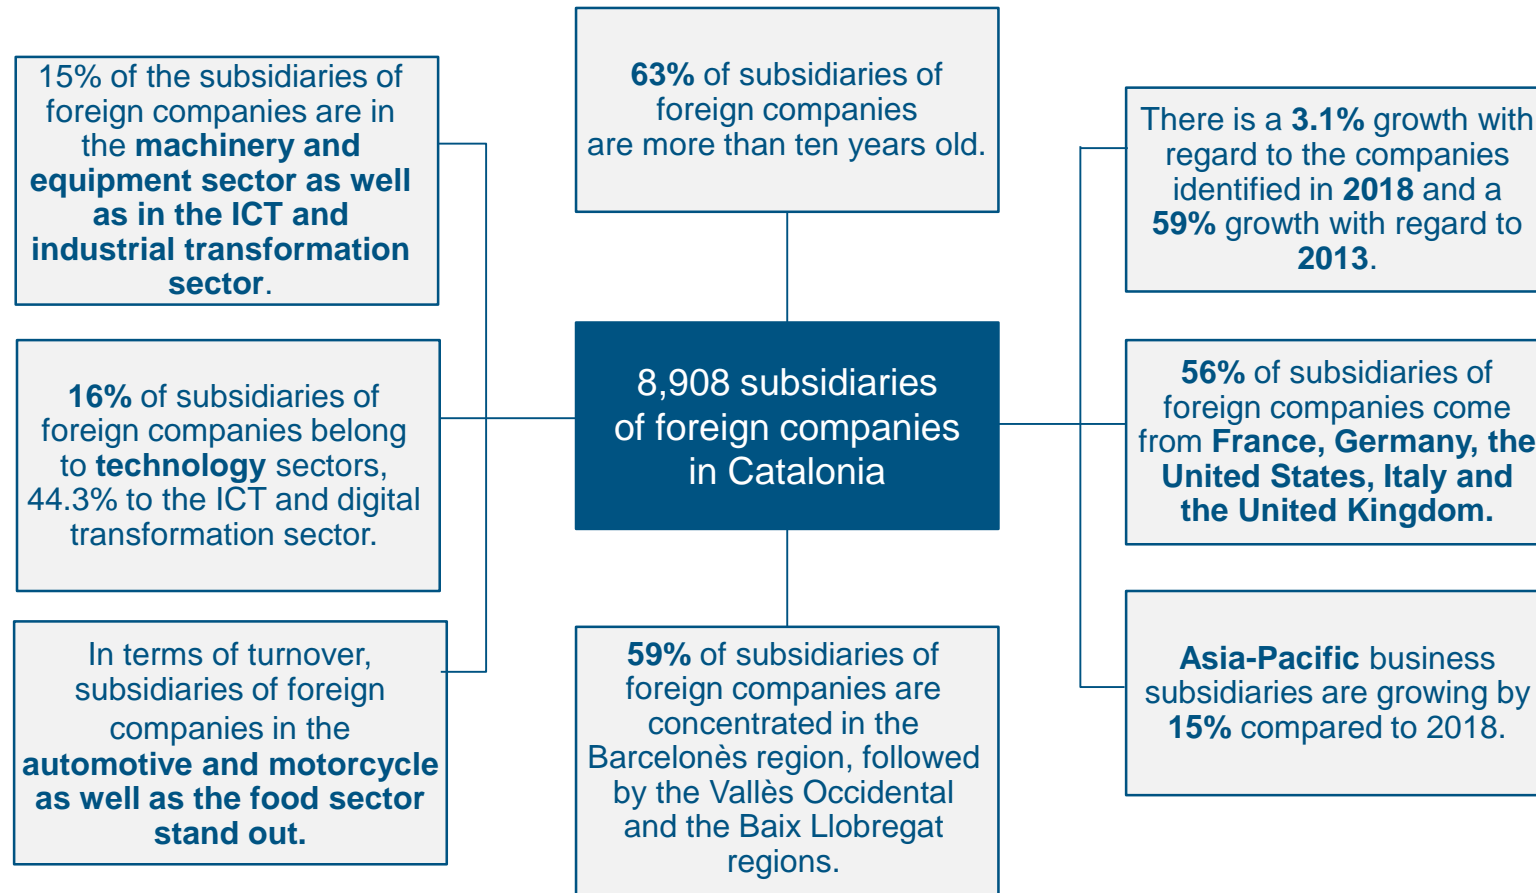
8,908 subsidiaries of foreign companies in Catalonia

63% of subsidiaries of foreign companies are more than ten years old.

15% of the subsidiaries of foreign companies are in the machinery and equipment sector as well as in the ICT and industrial transformation sector.

16% of subsidiaries of foreign companies belong to technology sectors, 44.3% to the ICT and digital transformation sector.

In terms of turnover, subsidiaries of foreign companies in the automotive and motorcycle as well as the food sector stand out.

59% of subsidiaries of foreign companies are concentrated in the Barcelonès region, followed by the Vallès Occidental and the Baix Llobregat regions.

There is a 3.1% growth with regard to the companies identified in 2018 and a 59% growth with regard to 2013.

56% of subsidiaries of foreign companies come from France, Germany, the United States, Italy and the United Kingdom.

Asia-Pacific business subsidiaries are growing by 15% compared to 2018.